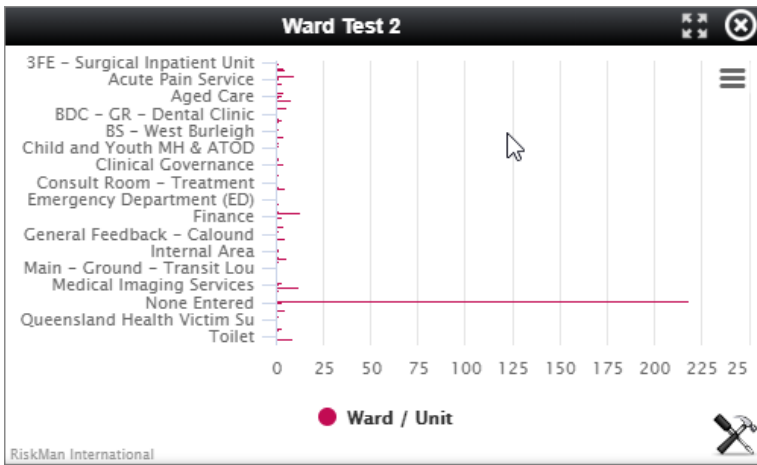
Ward Test 2

3FE - Surgical Inpatient Unit
Acute Pain Service
Aged Care
BDC - GR - Dental Clinic
BS - West Burleigh
Child and Youth MH & ATOD
Clinical Governance
Consult Room - Treatment
Emergency Department (ED)
Finance
General Feedback - Calound
Internal Area
Main - Ground - Transit Lou
Medical Imaging Services
None Entered
Queensland Health Victim Su
Toilet

0 25 50 75 100 125 150 175 200 225 25

Ward / Unit

RiskMan International